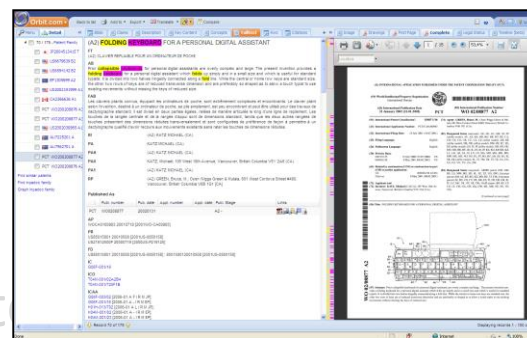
Orbit.com

(A2) FOLDING KEYBOARD FOR A PERSONAL DIGITAL ASSISTANT

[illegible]

AB

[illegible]

FAB

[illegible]

IN

PA

PAA

INV

EPAA

Published As

| Pub. number | Pub. date | Appl. number | Appl. date | Pub. Stage |
|---|---|---|---|---|
| PCT | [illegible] | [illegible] | | A2 |

AP

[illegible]

PR

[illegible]

IC

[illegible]

ECLA

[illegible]

Displaying records 1 - 10

Done

Internet

FOLDING KEYBOARD

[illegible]

PCT

WO 01/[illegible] A2

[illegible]